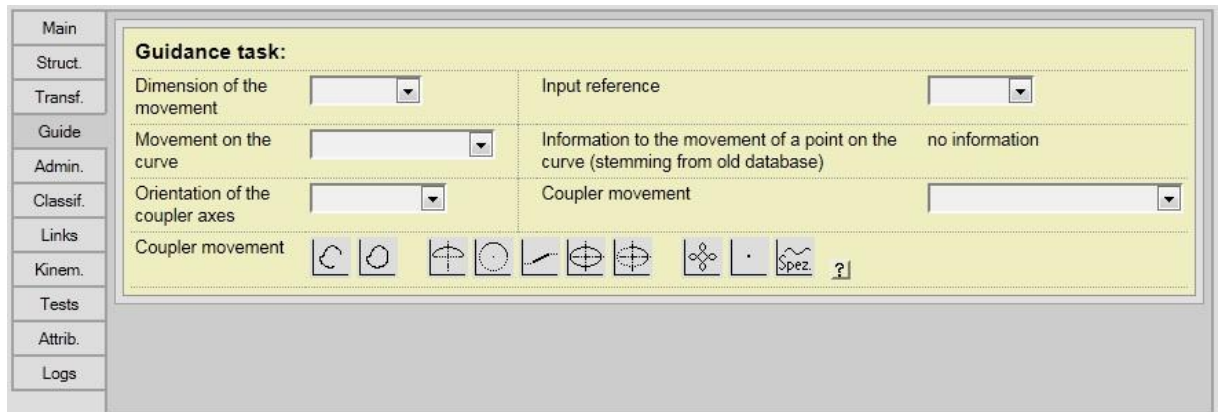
Main
Struct.
Transf.
Guide
Admin.
Classif.
Links
Kinem.
Tests
Attrib.
Logs

Guidance task:

Dimension of the movement

Input reference

Movement on the curve

Information to the movement of a point on the curve (stemming from old database)

no information

Orientation of the coupler axes

Coupler movement

Coupler movement

Spez.

?